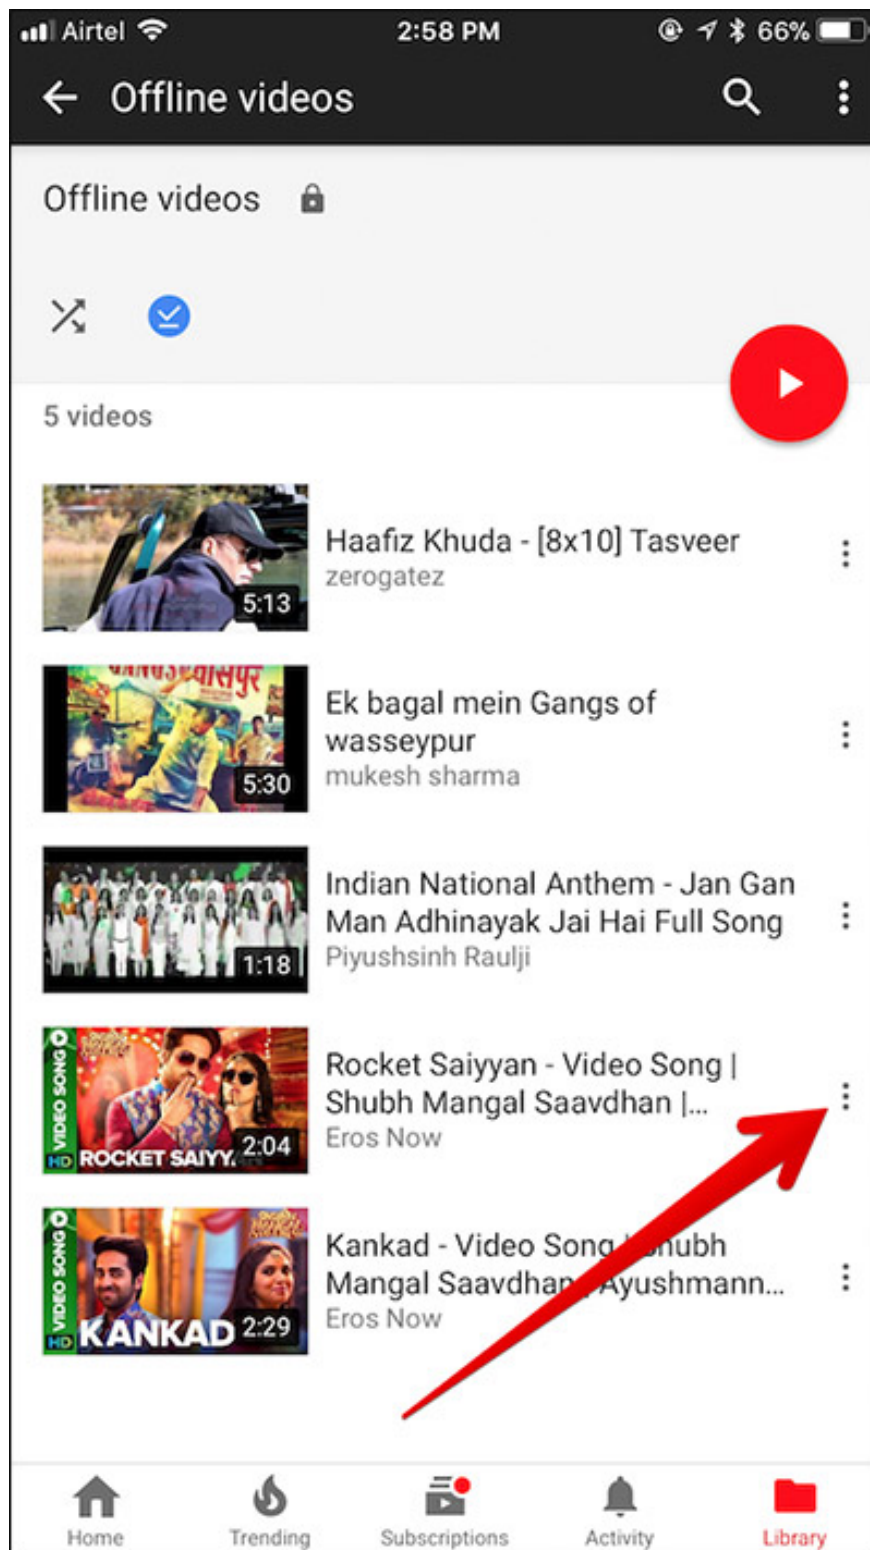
Airtel 2:58 PM 66%

Offline videos

Offline videos

5 videos

5:13
Haafiz Khuda - [8x10] Tasveer
zerogatez

5:30
Ek bagal mein Gangs of wasseypur
mukesh sharma

1:18
Indian National Anthem - Jan Gan Man Adhinayak Jai Hai Full Song
Piyushsinh Raulji

VIDEO SONG HD ROCKET SAIYY. 2:04
Rocket Saiyyan - Video Song | Shubh Mangal Saavdhan |...
Eros Now

VIDEO SONG HD KANKAD 2:29
Kankad - Video Song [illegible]hubh Mangal Saavdha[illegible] Ayushmann...
Eros Now

Home Trending Subscriptions Activity Library